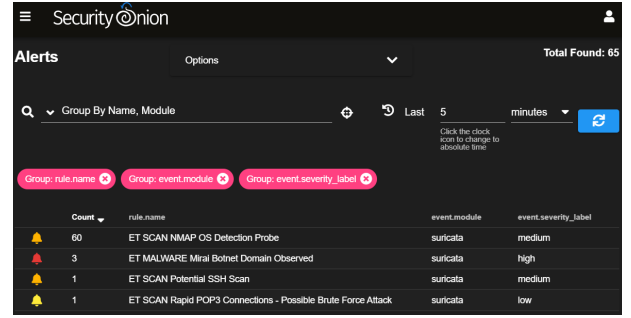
Security Onion

Alerts

Options

Total Found: 65

Group By Name, Module

Last 5 minutes

Click the clock icon to change to absolute time

Group: rule.name

Group: event.module

Group: event.severity_label

| Count | rule.name | event.module | event.severity_label |
|---|---|---|---|
| 60 | ET SCAN NMAP OS Detection Probe | suricata | medium |
| 3 | ET MALWARE Mirai Botnet Domain Observed | suricata | high |
| 1 | ET SCAN Potential SSH Scan | suricata | medium |
| 1 | ET SCAN Rapid POP3 Connections - Possible Brute Force Attack | suricata | low |